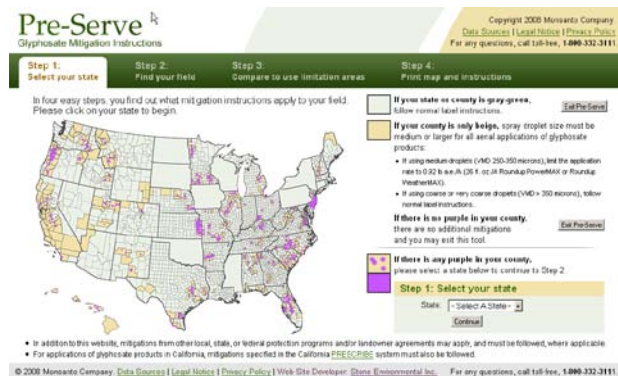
Pre-Serve
Glyphosate Mitigation Instructions

Copyright 2008 Monsanto Company
Data Sources | Legal Notice | Privacy Policy
For any questions, call toll-free, 1-800-332-3111

Step 1:
Select your state

Step 2:
Find your field

Step 3:
Compare to use limitation areas

Step 4:
Print map and instructions

In four easy steps, you find out what mitigation instructions apply to your field. Please click on your state to begin.

If your state or county is gray-green, follow normal label instructions.

Exit Pre-Serve

If your county is only beige, spray droplet size must be medium or larger for all aerial applications of glyphosate products:

• If using medium droplets (VMD 250-350 microns), limit the application rate to 0.92 lb a.e./A (26 fl. oz./A Roundup PowerMAX or Roundup WeatherMAX).
• If using coarse or very coarse droplets (VMD > 350 microns), follow normal label instructions.

If there is no purple in your county, there are no additional mitigations and you may exit this tool.

Exit Pre-Serve

If there is any purple in your county, please select a state below to continue to Step 2.

Step 1: Select your state

State: - Select A State -

Continue

• In addition to this website, mitigations from other local, state, or federal protection programs and/or landowner agreements may apply, and must be followed, where applicable.
• For applications of glyphosate products in California, mitigations specified in the California PRESCRIBE system must also be followed.

© 2008 Monsanto Company. Data Sources | Legal Notice | Privacy Policy | Web Site Developer: Stone Environmental Inc. For any questions, call toll-free, 1-800-332-3111